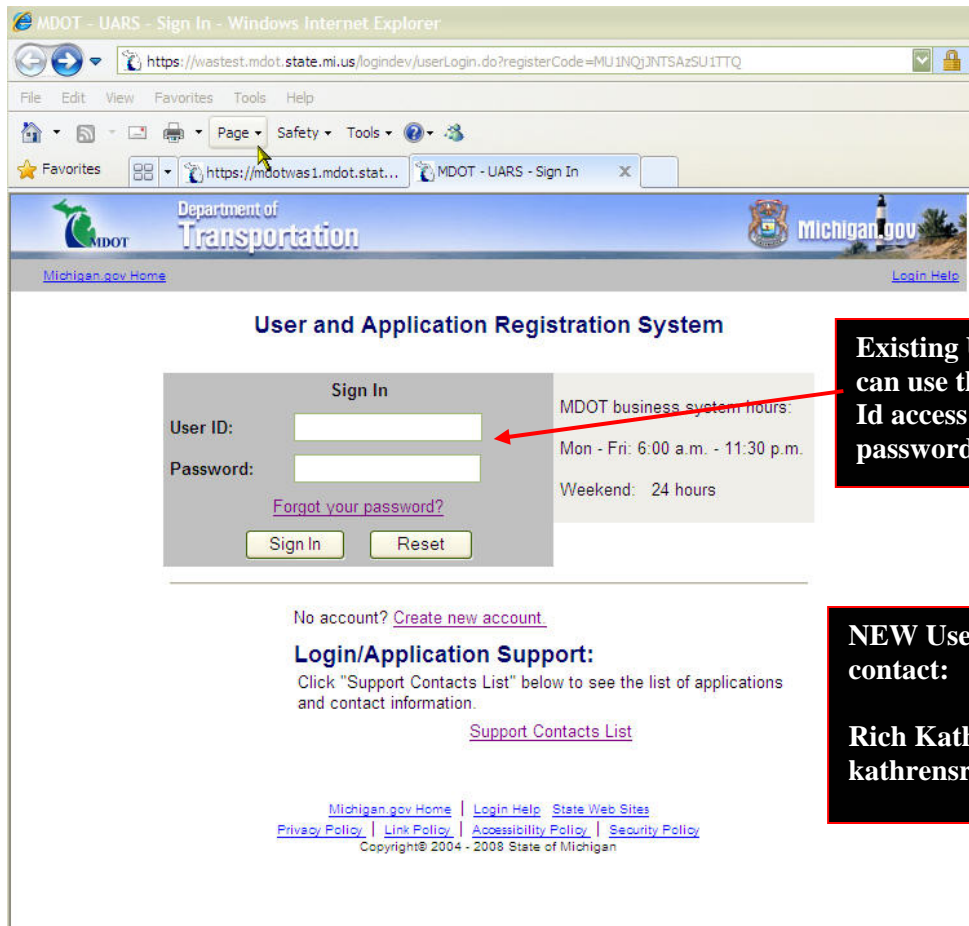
MDOT - UARS - Sign In - Windows Internet Explorer

https://wastest.mdot.state.mi.us/logindev/userLogin.do?registerCode=MU1NQjJNTSAzSU1TTQ

File Edit View Favorites Tools Help

Page ▾ Safety ▾ Tools ▾

Favorites https://mdotwas1.mdot.stat... MDOT - UARS - Sign In

MDOT Department of Transportation Michigan.gov

Michigan.gov Home Login Help

User and Application Registration System

Sign In

User ID:

Password:

Forgot your password?

Sign In Reset

MDOT business system hours:

Mon - Fri: 6:00 a.m. - 11:30 p.m.

Weekend: 24 hours

No account? Create new account.

Login/Application Support:

Click "Support Contacts List" below to see the list of applications and contact information.

Support Contacts List

Michigan.gov Home | Login Help State Web Sites

Privacy Policy | Link Policy | Accessibility Policy | Security Policy

Copyright© 2004 - 2008 State of Michigan

Existing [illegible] can use t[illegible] Id access password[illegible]

NEW Use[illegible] contact:

Rich Kath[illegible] kathrensr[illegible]